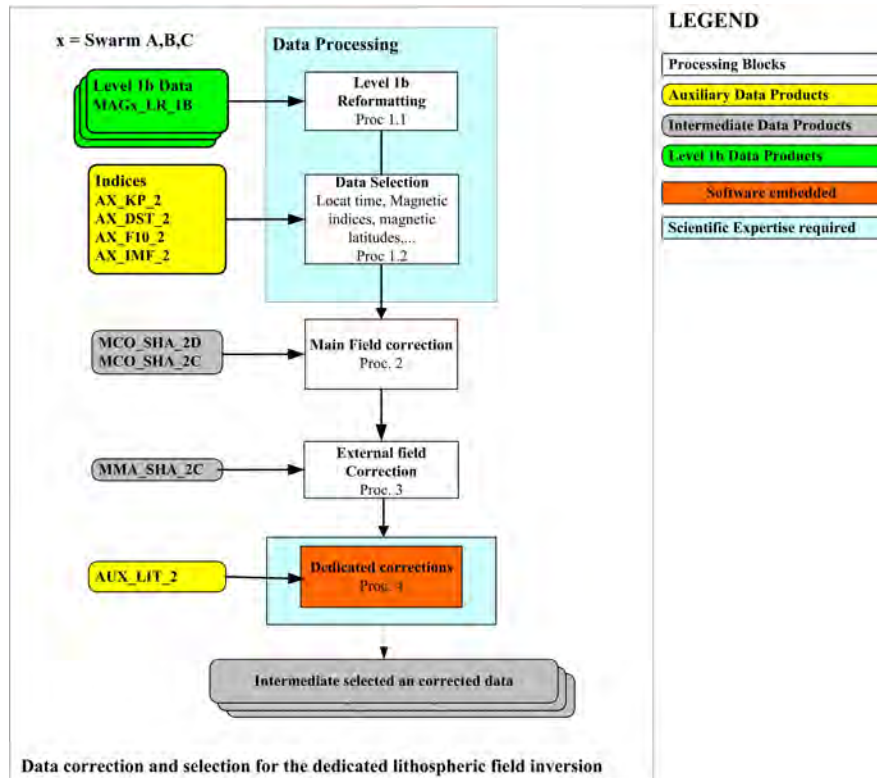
x = Swarm A,B,C

Data Processing

Level 1b Data
MAGx_LR_1B

Level 1b
Reformatting
Proc 1.1

Indices
AX_KP_2
AX_DST_2
AX_F10_2
AX_IMF_2

Data Selection
Locat time, Magnetic indices, magnetic latitudes,...
Proc 1.2

MCO_SHA_2D
MCO_SHA_2C

Main Field correction
Proc. 2

MMA_SHA_2C

External field Correction
Proc. 3

AUX_LIT_2

Dedicated corrections
Proc. 4

Intermediate selected an corrected data

Data correction and selection for the dedicated lithospheric field inversion

LEGEND

Processing Blocks

Auxiliary Data Products

Intermediate Data Products

Level 1b Data Products

Software embedded

Scientific Expertise required